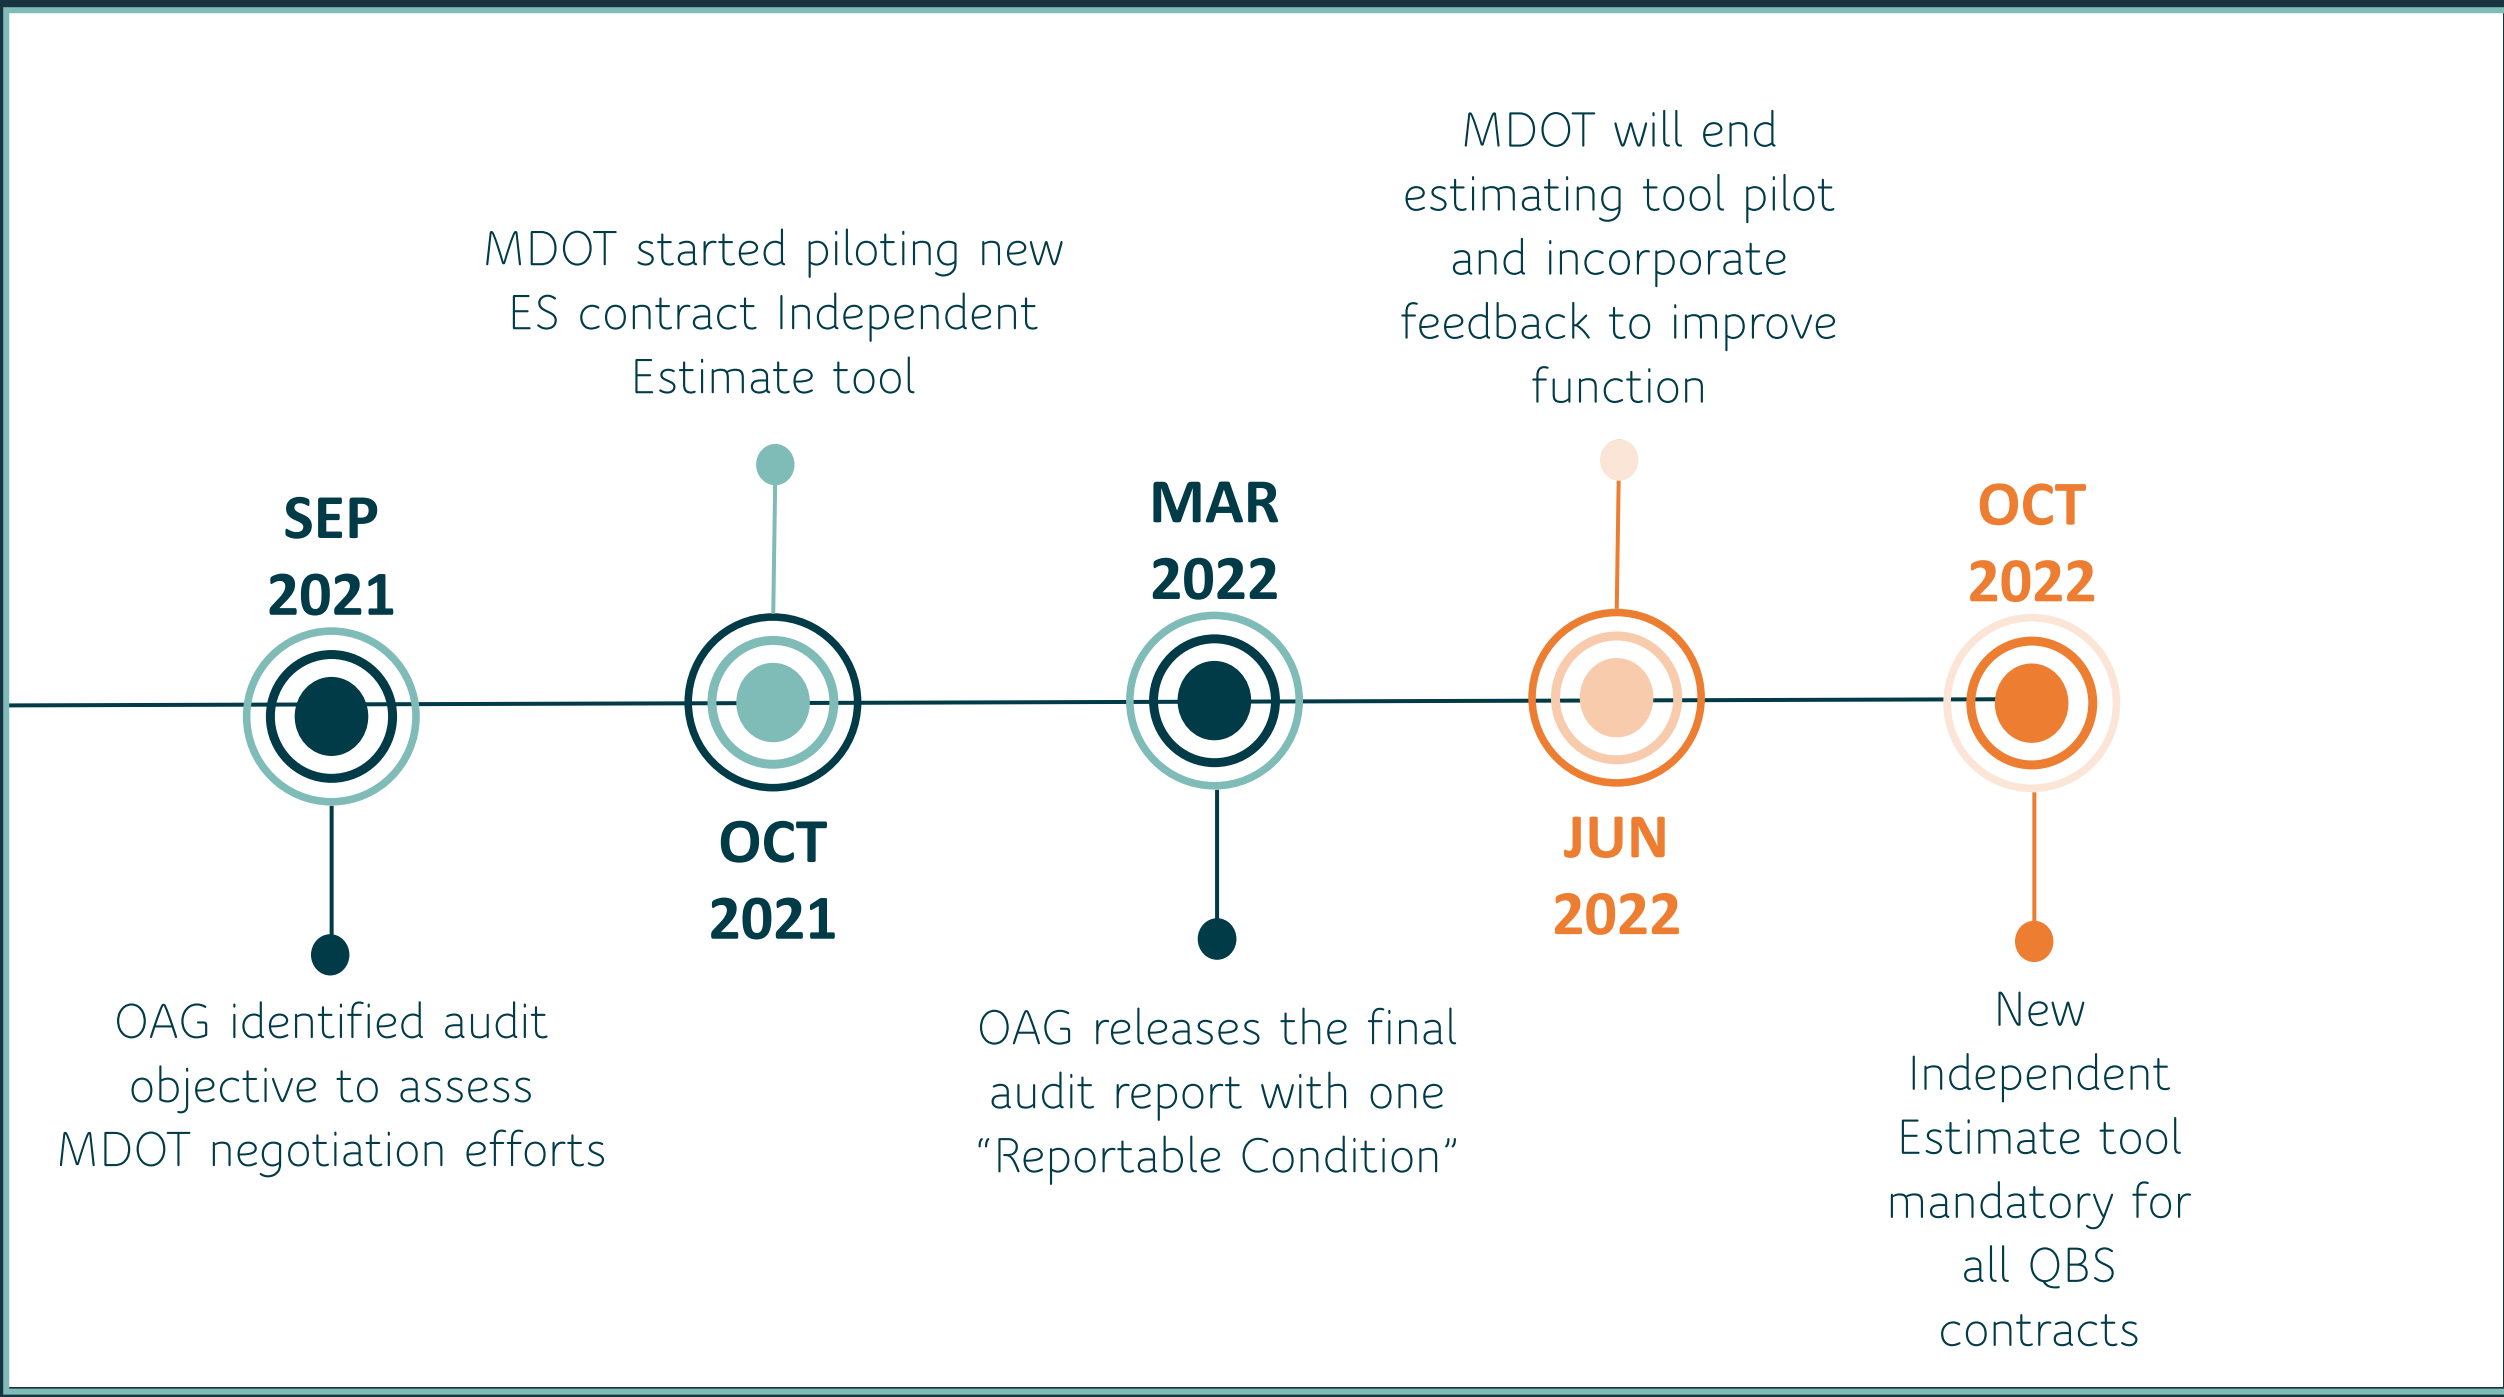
SEP 2021

OAG identified audit objective to assess MDOT negotiation efforts

MDOT started piloting new ES contract Independent Estimate tool

OCT 2021

MAR 2022

OAG releases the final audit report with one "Reportable Condition"

MDOT will end estimating tool pilot and incorporate feedback to improve function

JUN 2022

OCT 2022

New Independent Estimate tool mandatory for all QBS contracts